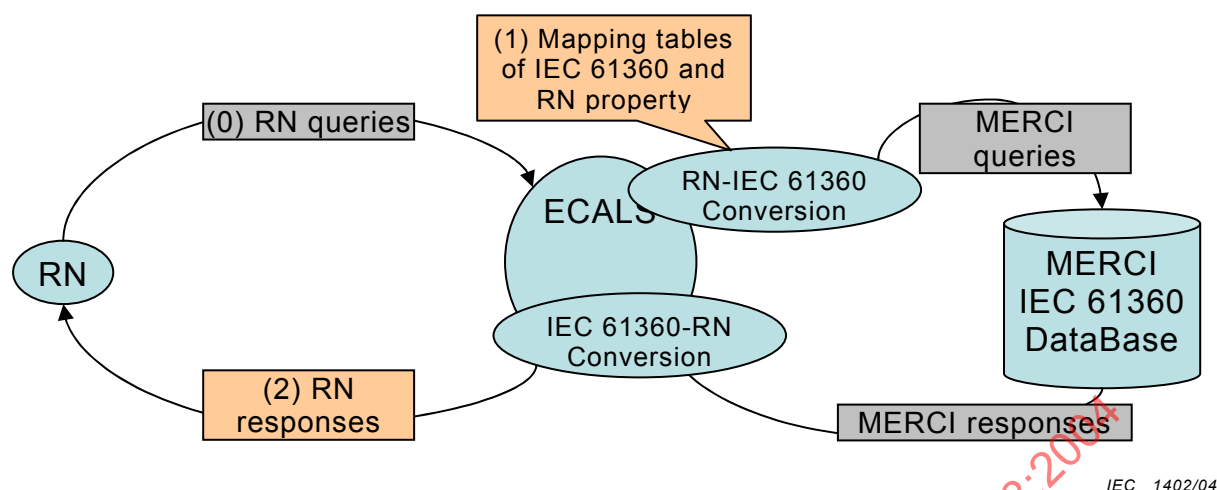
(1) Mapping tables of IEC 61360 and RN property

(0) RN queries

MERCI queries

ECALS

RN-IEC 61360 Conversion

RN

MERCI IEC 61360 DataBase

IEC 61360-RN Conversion

(2) RN responses

MERCI responses

:2004

IEC 1402/04